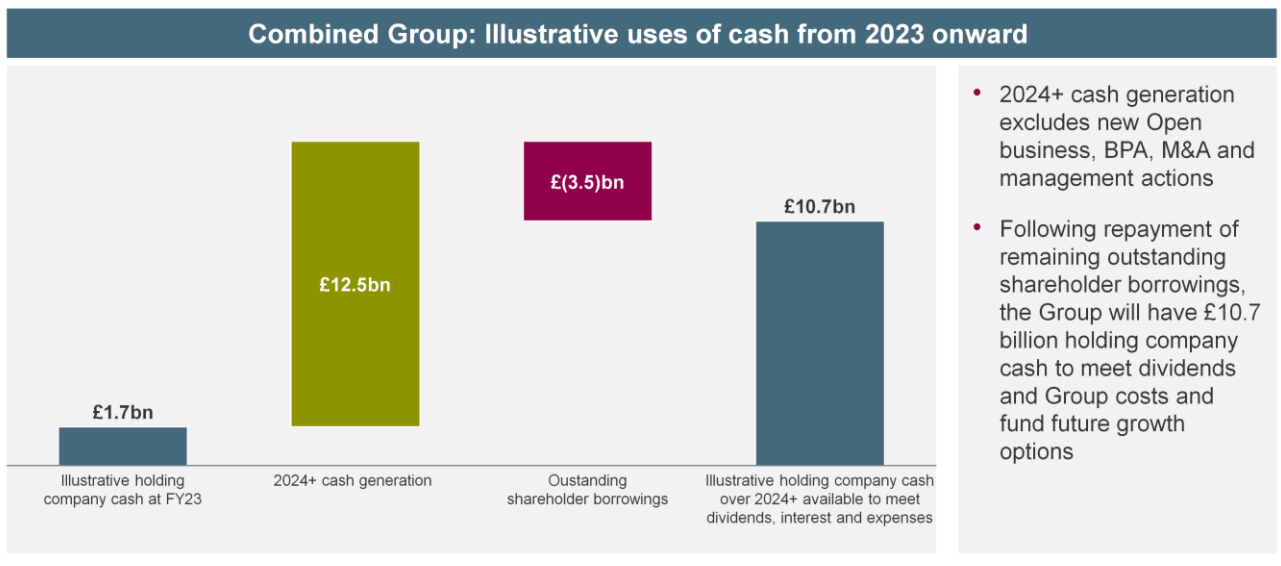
Combined Group: Illustrative uses of cash from 2023 onward

£1.7bn

£12.5bn

£(3.5)bn

£10.7bn

Illustrative holding company cash at FY23

2024+ cash generation

Oustanding shareholder borrowings

Illustrative holding company cash over 2024+ available to meet dividends, interest and expenses

• 2024+ cash generation excludes new Open business, BPA, M&A and management actions

• Following repayment of remaining outstanding shareholder borrowings, the Group will have £10.7 billion holding company cash to meet dividends and Group costs and fund future growth options